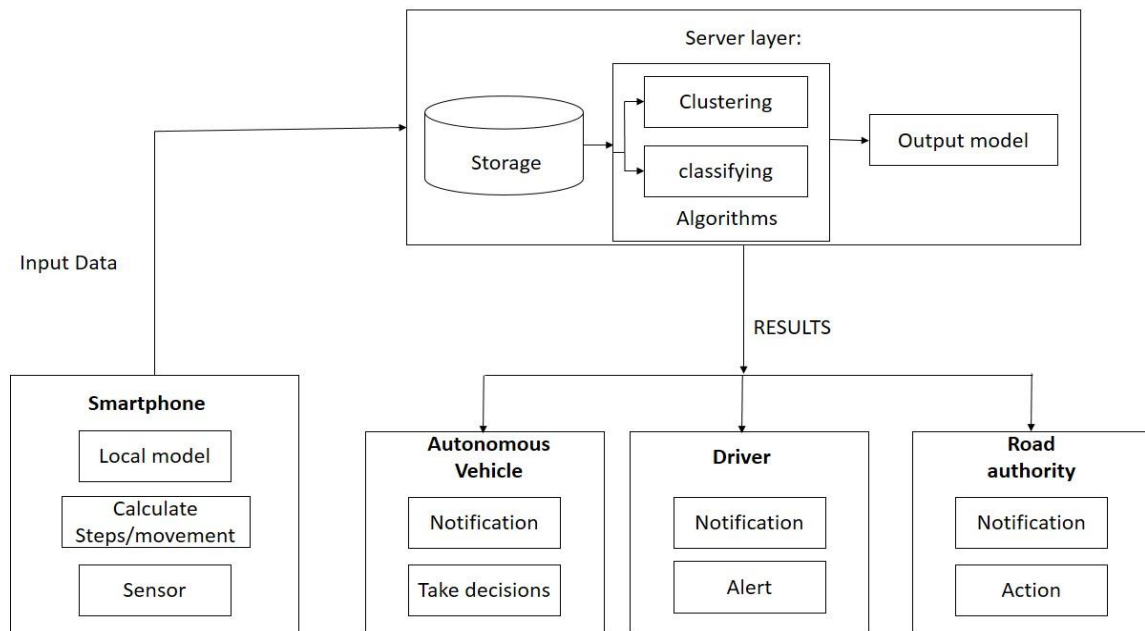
Server layer:

Storage

Clustering

classifying

Algorithms

Output model

Input Data

RESULTS

Smartphone

Local model

Calculate Steps/movement

Sensor

Autonomous Vehicle

Notification

Take decisions

Driver

Notification

Alert

Road authority

Notification

Action